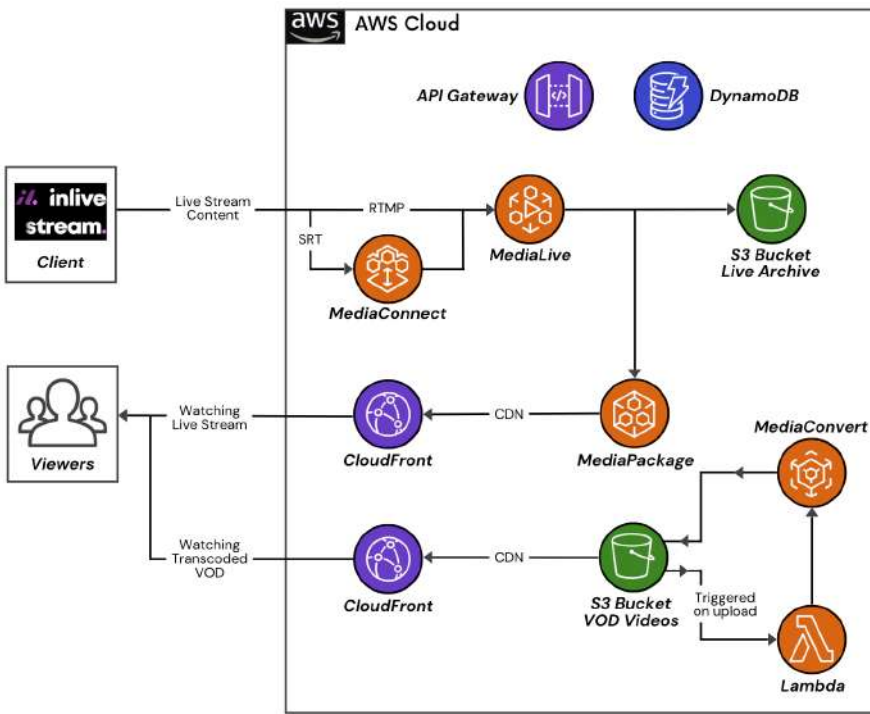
aws AWS Cloud

API Gateway

DynamoDB

il. inlive stream.

Client

Live Stream Content

RTMP

SRT

MediaLive

S3 Bucket Live Archive

MediaConnect

Viewers

Watching Live Stream

CDN

CloudFront

MediaPackage

MediaConvert

Watching Transcoded VOD

CDN

CloudFront

S3 Bucket VOD Videos

Triggered on upload

Lambda